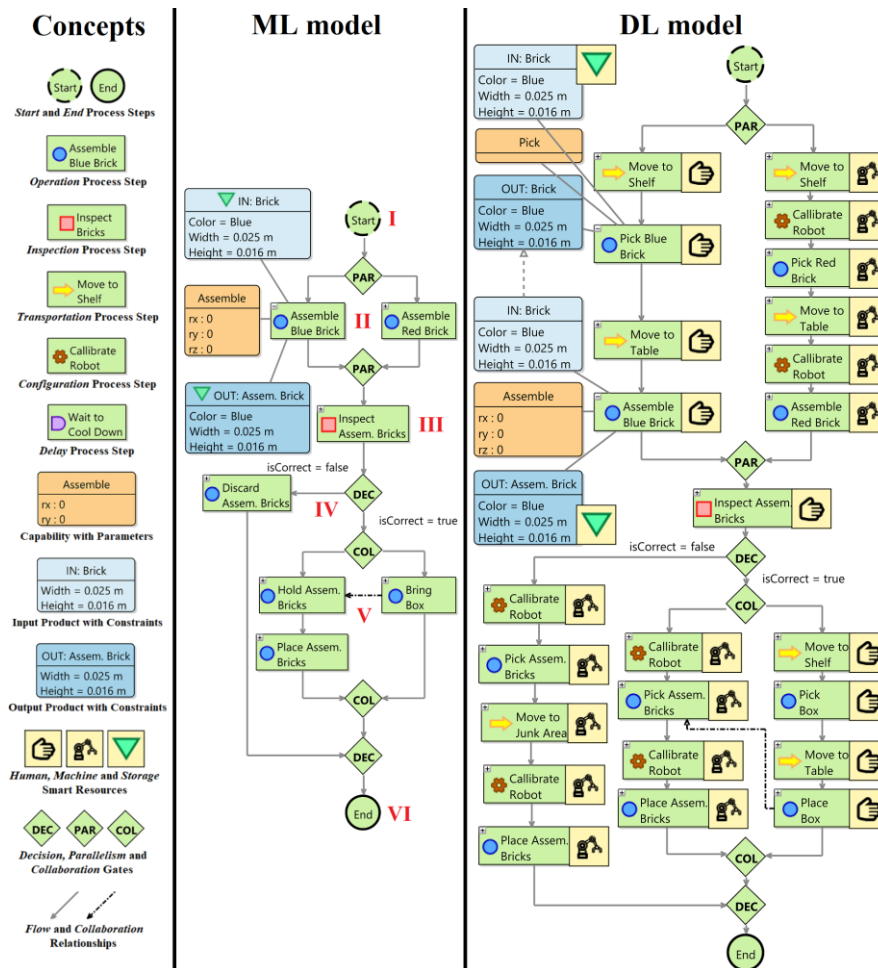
Concepts

Start End
Start and End Process Steps

Assemble Blue Brick
Operation Process Step

Inspect Bricks
Inspection Process Step

Move to Shelf
Transportation Process Step

Calibrate Robot
Configuration Process Step

Wait to Cool Down
Delay Process Step

Assemble
rx : 0
ry : 0
Capability with Parameters

IN: Brick
Width = 0.025 m
Height = 0.016 m
Input Product with Constraints

OUT: Assem. Brick
Width = 0.025 m
Height = 0.016 m
Output Product with Constraints

Human, Machine and Storage Smart Resources

DEC PAR COL
Decision, Parallelism and Collaboration Gates

Flow and Collaboration Relationships

ML model

IN: Brick
Color = Blue
Width = 0.025 m
Height = 0.016 m

Start I

PAR

Assemble
rx : 0
ry : 0
rz : 0

Assemble Blue Brick II

Assemble Red Brick

PAR

OUT: Assem. Brick
Color = Blue
Width = 0.025 m
Height = 0.016 m

Inspect Assem. Bricks III

isCorrect = false

Discard Assem. Bricks IV

DEC

isCorrect = true

COL

Hold Assem. Bricks

Bring Box

V

Place Assem. Bricks

COL

DEC

End VI

DL model

IN: Brick
Color = Blue
Width = 0.025 m
Height = 0.016 m

Start

PAR

Pick

Move to Shelf

Move to Shelf

OUT: Brick
Color = Blue
Width = 0.025 m
Height = 0.016 m

Pick Blue Brick

Callibrate Robot

Pick Red Brick

IN: Brick
Color = Blue
Width = 0.025 m
Height = 0.016 m

Move to Table

Move to Table

Callibrate Robot

Assemble
rx : 0
ry : 0
rz : 0

Assemble Blue Brick

Assemble Red Brick

PAR

OUT: Assem. Brick
Color = Blue
Width = 0.025 m
Height = 0.016 m

Inspect Assem. Bricks

isCorrect = false

DEC

isCorrect = true

Callibrate Robot

COL

Callibrate Robot

Move to Shelf

Pick Assem. Bricks

Pick Box

Pick Assem. Bricks

Move to Junk Area

Callibrate Robot

Move to Table

Callibrate Robot

Place Assem. Bricks

Place Box

Place Assem. Bricks

COL

DEC

End